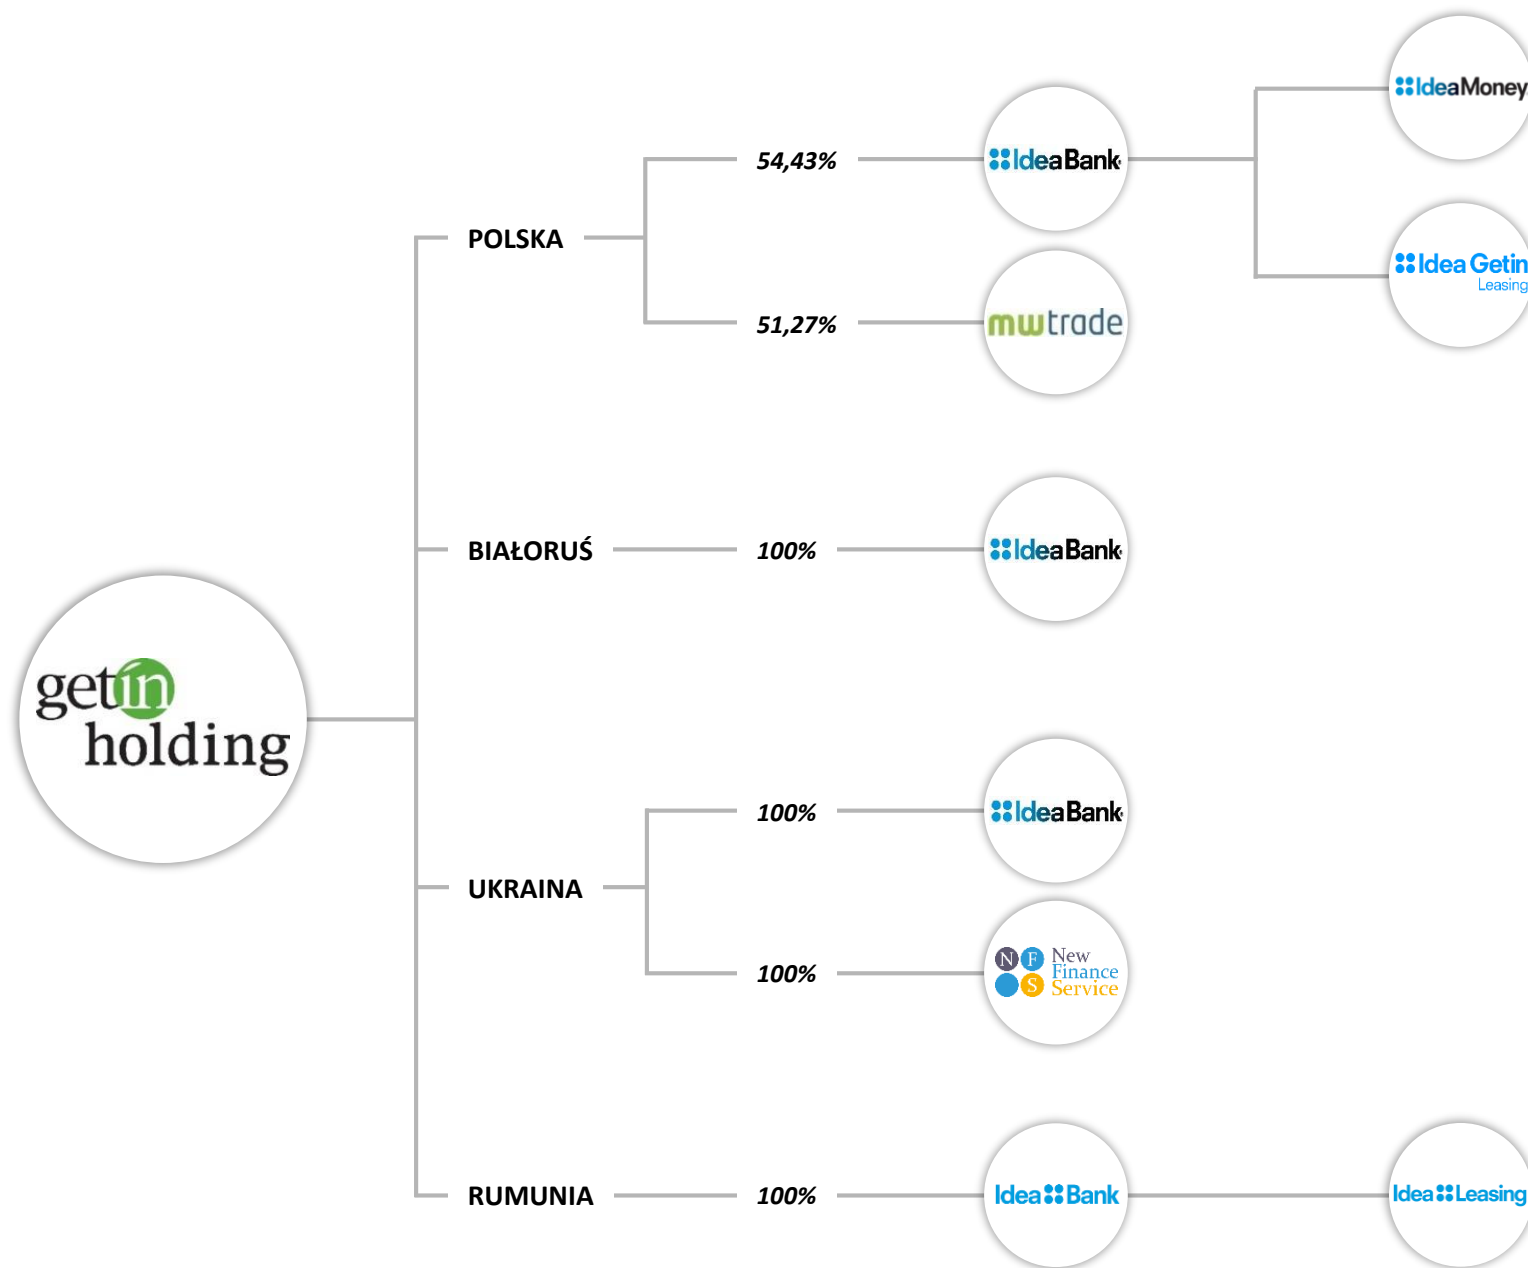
getin holding

POLSKA

54,43%

IdeaBank

IdeaMoney

Idea Getin Leasing

51,27%

mwtrade

BIAŁORUŚ

100%

IdeaBank

UKRAINA

100%

IdeaBank

100%

N F S New Finance Service

RUMUNIA

100%

Idea Bank

Idea Leasing